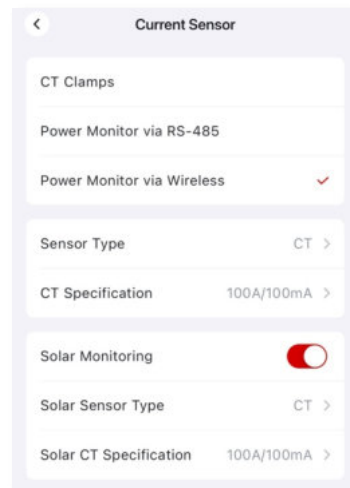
<
Current Sensor

CT Clamps

Power Monitor via RS-485

Power Monitor via Wireless ✓

Sensor Type CT >

CT Specification 100A/100mA >

Solar Monitoring

Solar Sensor Type CT >

Solar CT Specification 100A/100mA >